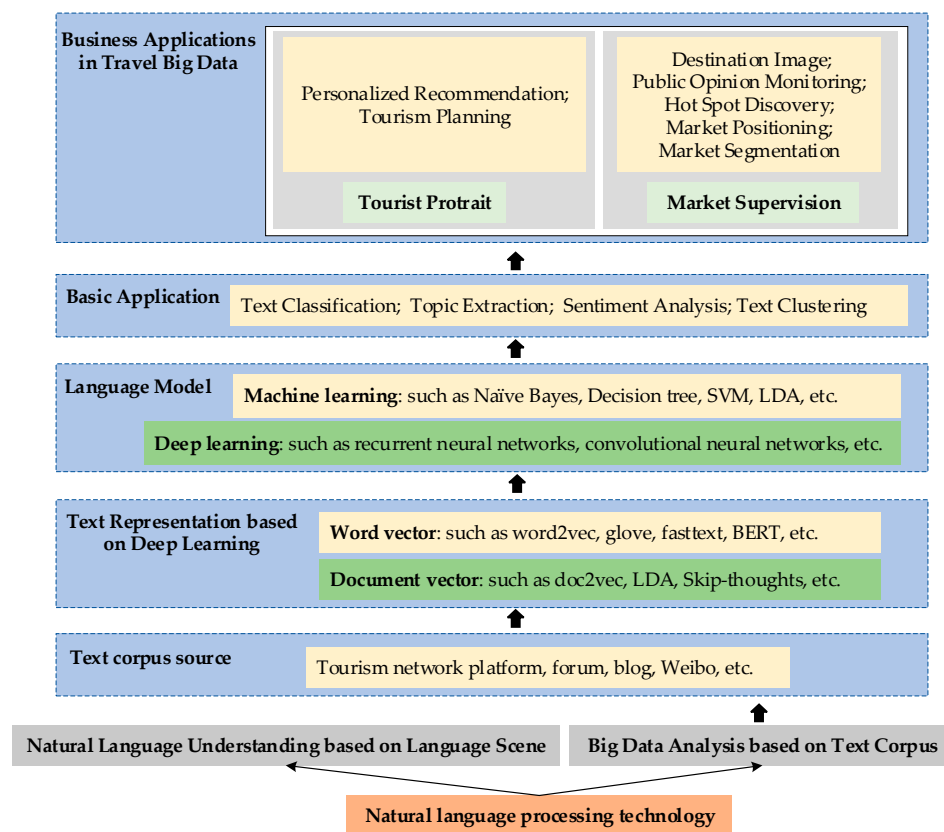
Business Applications in Travel Big Data

Personalized Recommendation; Tourism Planning

Tourist Protrait

Destination Image; Public Opinion Monitoring; Hot Spot Discovery; Market Positioning; Market Segmentation

Market Supervision

Basic Application

Text Classification; Topic Extraction; Sentiment Analysis; Text Clustering

Language Model

Machine learning: such as Naïve Bayes, Decision tree, SVM, LDA, etc.

Deep learning: such as recurrent neural networks, convolutional neural networks, etc.

Text Representation based on Deep Learning

Word vector: such as word2vec, glove, fasttext, BERT, etc.

Document vector: such as doc2vec, LDA, Skip-thoughts, etc.

Text corpus source

Tourism network platform, forum, blog, Weibo, etc.

Natural Language Understanding based on Language Scene

Big Data Analysis based on Text Corpus

Natural language processing technology